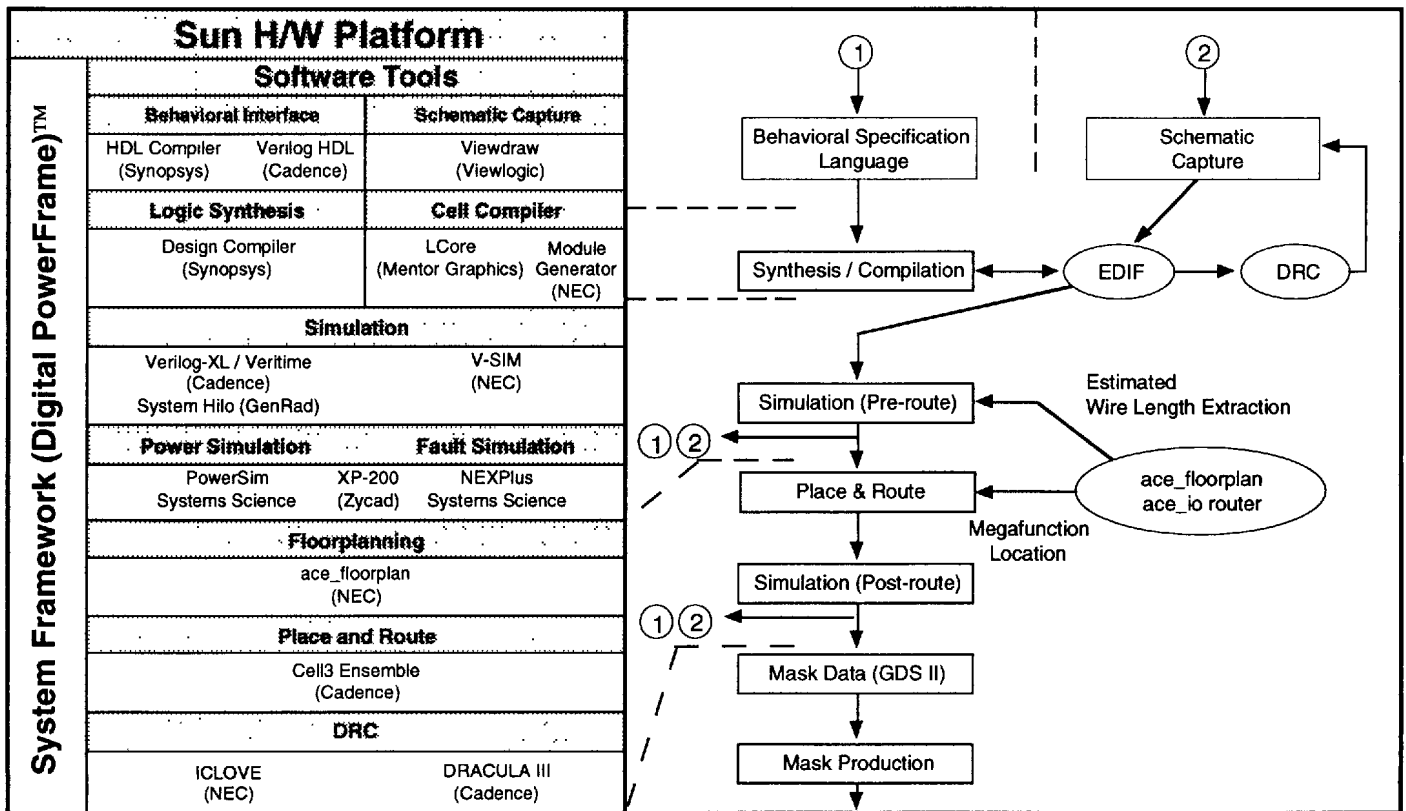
Sun H/W Platform

System Framework (Digital PowerFrame)™

Software Tools

| Behavioral Interface | Schematic Capture |
|---|---|
| HDL Compiler (Synopsys) Verilog HDL (Cadence) | Viewdraw (Viewlogic) |
| **Logic Synthesis** | **Cell Compiler** |
| Design Compiler (Synopsys) | LCore (Mentor Graphics) Module Generator (NEC) |

Simulation

Verilog-XL / Veritime (Cadence) System Hilo (GenRad) V-SIM (NEC)

| Power Simulation | Fault Simulation |
|---|---|
| PowerSim Systems Science | XP-200 (Zycad) NEXPlus Systems Science |

Floorplanning

ace_floorplan (NEC)

Place and Route

Cell3 Ensemble (Cadence)

DRC

ICLOVE (NEC) DRACULA III (Cadence)

1

Behavioral Specification Language

2

Schematic Capture

Synthesis / Compilation

EDIF

DRC

Simulation (Pre-route)

Estimated Wire Length Extraction

1 2

Place & Route

ace_floorplan ace_io router

Megafunction Location

Simulation (Post-route)

1 2

Mask Data (GDS II)

Mask Production